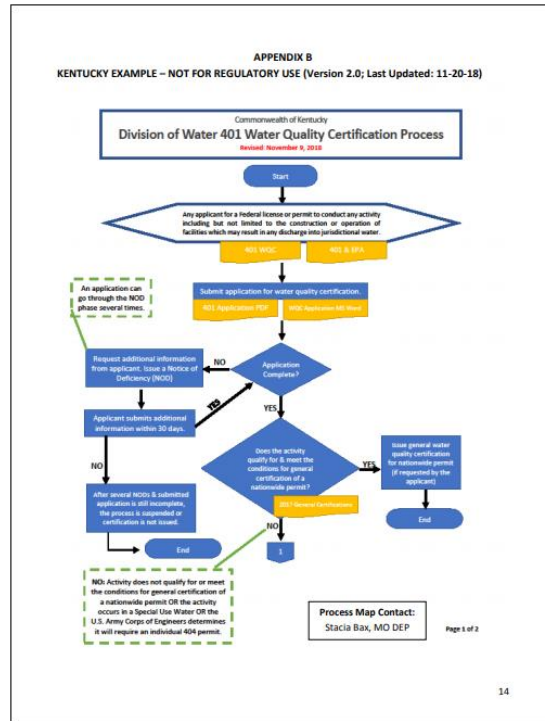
APPENDIX B

KENTUCKY EXAMPLE – NOT FOR REGULATORY USE (Version 2.0; Last Updated: 11-20-18)

Commonwealth of Kentucky

Division of Water 401 Water Quality Certification Process

Revised: November 9, 2018

Start

Any applicant for a Federal license or permit to conduct any activity including but not limited to the construction or operation of facilities which may result in any discharge into jurisdictional water.

401 WQC

401 & EPA

An application can go through the NOD phase several times.

Submit application for water quality certification.

401 Application PDF

WQC Application MS Word

Request additional information from applicant. Issue a Notice of Deficiency (NOD)

NO

Application Complete?

Applicant submits additional information within 30 days.

YES

YES

NO

Does the activity qualify for & meet the conditions for general certification of a nationwide permit?

YES

Issue general water quality certification for nationwide permit (if requested by the applicant)

401 General Certifications

After several NODs & submitted application is still incomplete, the process is suspended or certification is not issued.

End

End

NO

1

NO: Activity does not qualify for or meet the conditions for general certification of a nationwide permit OR the activity occurs in a Special Use Water OR the U.S. Army Corps of Engineers determines it will require an individual 404 permit.

Process Map Contact:
Stacia Bax, MO DEP

Page 1 of 2

14